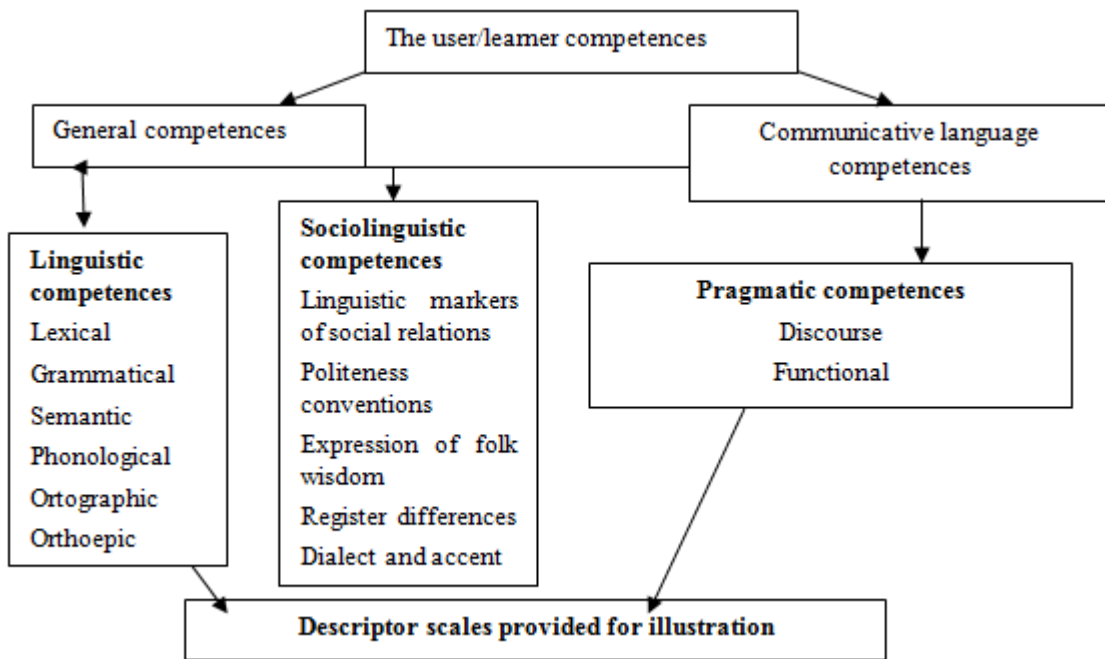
The user/learner competences

General competences

Communicative language competences

**Linguistic competences**
Lexical
Grammatical
Semantic
Phonological
Ortographic
Orthoepic

**Sociolinguistic competences**
Linguistic markers of social relations
Politeness conventions
Expression of folk wisdom
Register differences
Dialect and accent

**Pragmatic competences**
Discourse
Functional

**Descriptor scales provided for illustration**